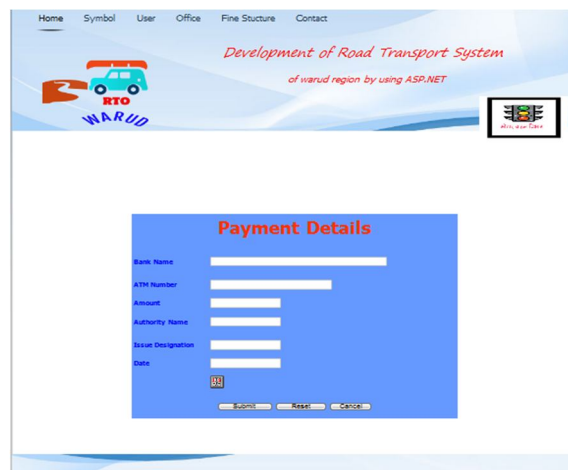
Home Symbol User Office Fine Stucture Contact

Development of Road Transport System

of warud region by using ASP.NET

RTO
WARUD

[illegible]

Payment Details

Bank Name

ATM Number

Amount

Authority Name

Issue Designation

Date

Submit Reset Cancel